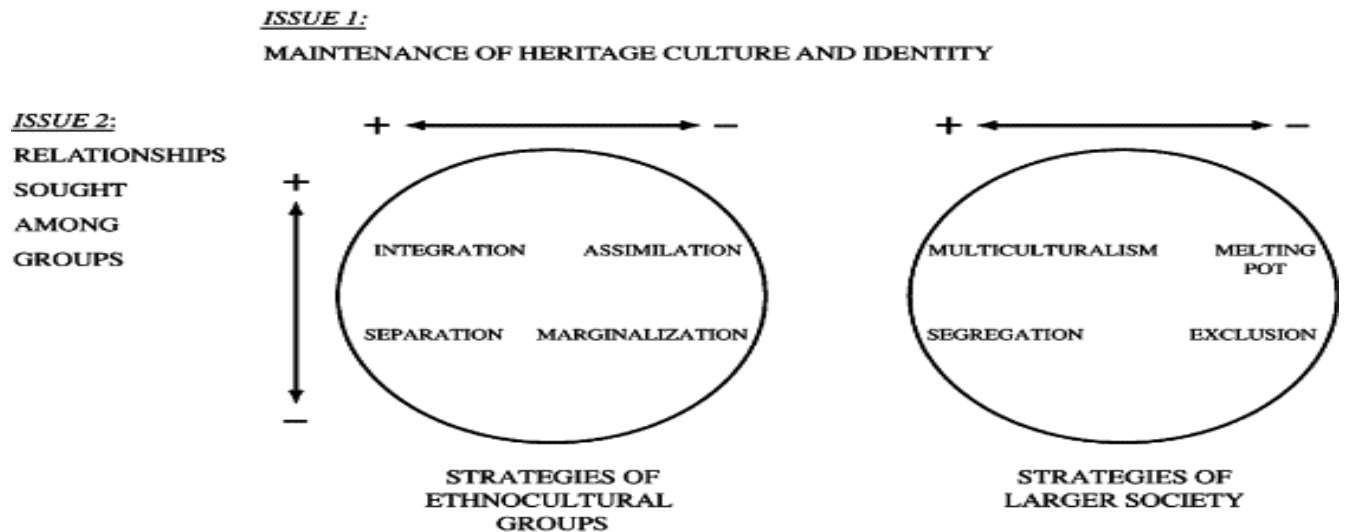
ISSUE 1:

MAINTENANCE OF HERITAGE CULTURE AND IDENTITY

ISSUE 2:
RELATIONSHIPS SOUGHT AMONG GROUPS

+ –

+ –

+

–

INTEGRATION ASSIMILATION

SEPARATION MARGINALIZATION

MULTICULTURALISM MELTING POT

SEGREGATION EXCLUSION

STRATEGIES OF ETHNOCULTURAL GROUPS

STRATEGIES OF LARGER SOCIETY